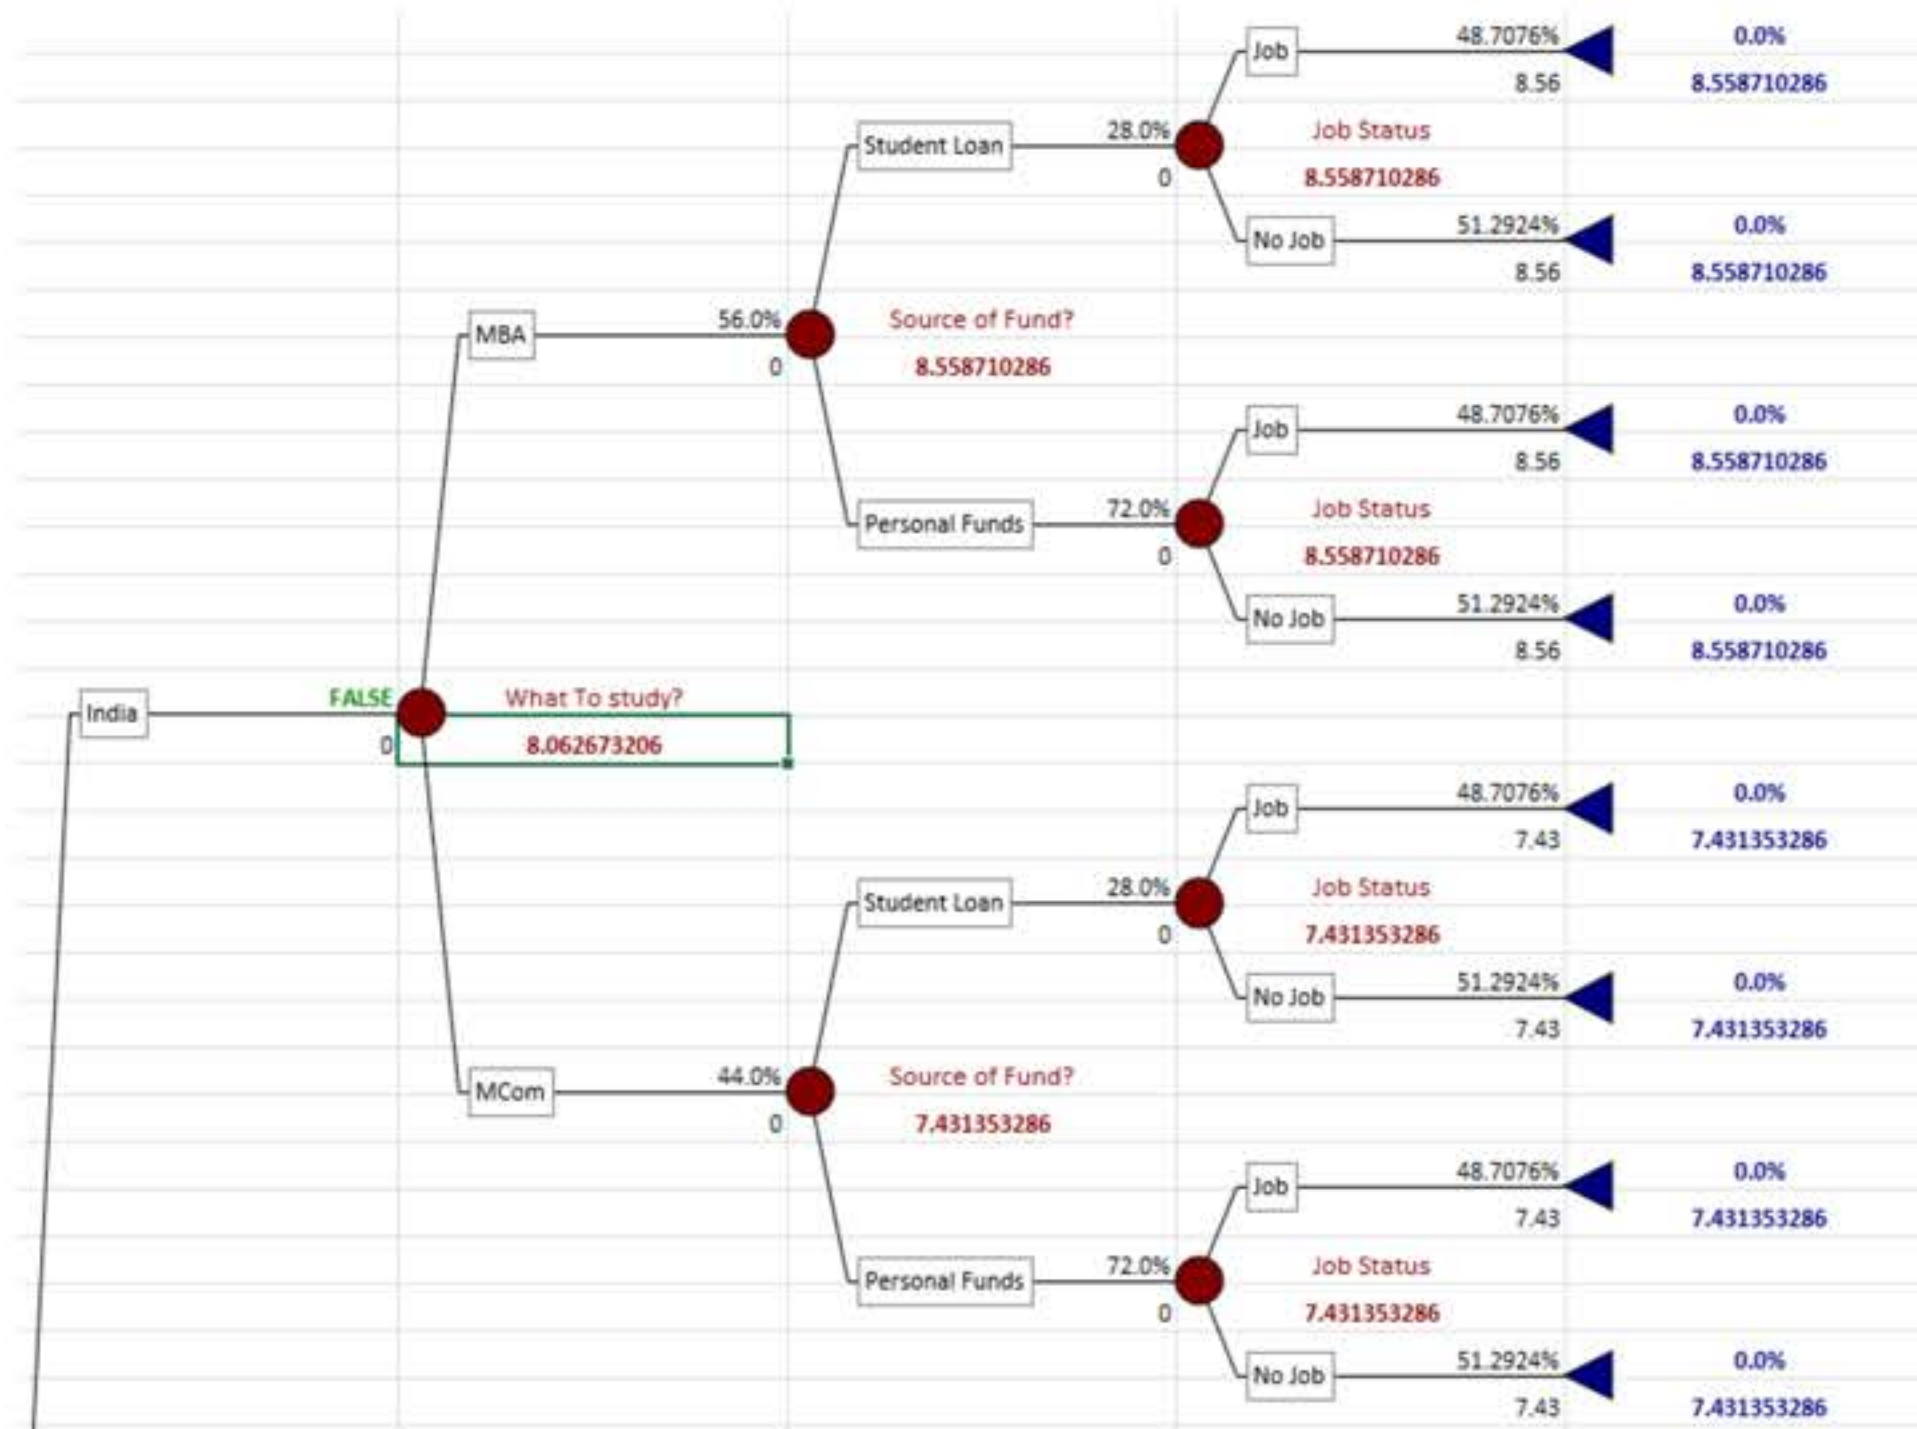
Job
48.7076%
8.56
0.0%
8.558710286

Student Loan
28.0%
0
Job Status
8.558710286

No Job
51.2924%
8.56
0.0%
8.558710286

MBA
56.0%
0
Source of Fund?
8.558710286

Job
48.7076%
8.56
0.0%
8.558710286

Personal Funds
72.0%
0
Job Status
8.558710286

No Job
51.2924%
8.56
0.0%
8.558710286

India
FALSE
0
What To study?
8.062673206

Job
48.7076%
7.43
0.0%
7.431353286

Student Loan
28.0%
0
Job Status
7.431353286

No Job
51.2924%
7.43
0.0%
7.431353286

MCom
44.0%
0
Source of Fund?
7.431353286

Job
48.7076%
7.43
0.0%
7.431353286

Personal Funds
72.0%
0
Job Status
7.431353286

No Job
51.2924%
7.43
0.0%
7.431353286